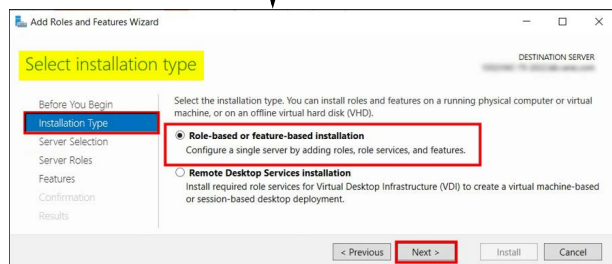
Add Roles and Features Wizard

Select installation type

DESTINATION SERVER
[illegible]

Before You Begin
Installation Type
Server Selection
Server Roles
Features
Confirmation
Results

Select the installation type. You can install roles and features on a running physical computer or virtual machine, or on an offline virtual hard disk (VHD).

Role-based or feature-based installation
Configure a single server by adding roles, role services, and features.

Remote Desktop Services installation
Install required role services for Virtual Desktop Infrastructure (VDI) to create a virtual machine-based or session-based desktop deployment.

< Previous
Next >
Install
Cancel